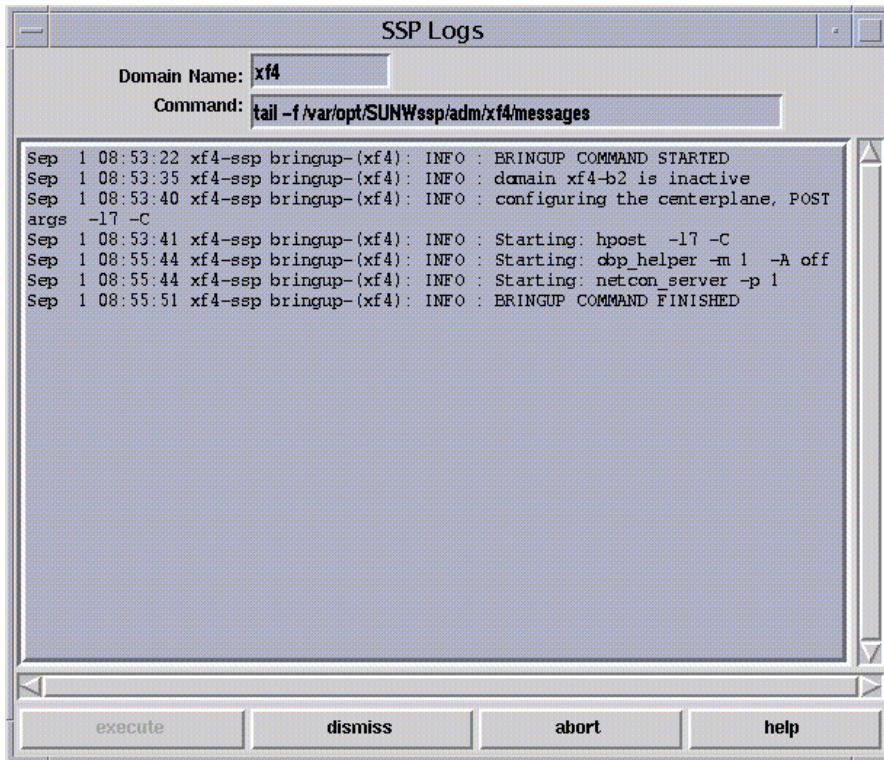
SSP Logs

Domain Name: xf4

Command: tail -f /var/opt/SUNWssp/adm/xf4/messages

Sep 1 08:53:22 xf4-ssp bringup-(xf4): INFO : BRINGUP COMMAND STARTED
Sep 1 08:53:35 xf4-ssp bringup-(xf4): INFO : domain xf4-b2 is inactive
Sep 1 08:53:40 xf4-ssp bringup-(xf4): INFO : configuring the centerplane, POST args -l7 -C
Sep 1 08:53:41 xf4-ssp bringup-(xf4): INFO : Starting: hpost -l7 -C
Sep 1 08:55:44 xf4-ssp bringup-(xf4): INFO : Starting: obp_helper -m 1 -A off
Sep 1 08:55:44 xf4-ssp bringup-(xf4): INFO : Starting: netcon_server -p 1
Sep 1 08:55:51 xf4-ssp bringup-(xf4): INFO : BRINGUP COMMAND FINISHED

execute | dismiss | abort | help